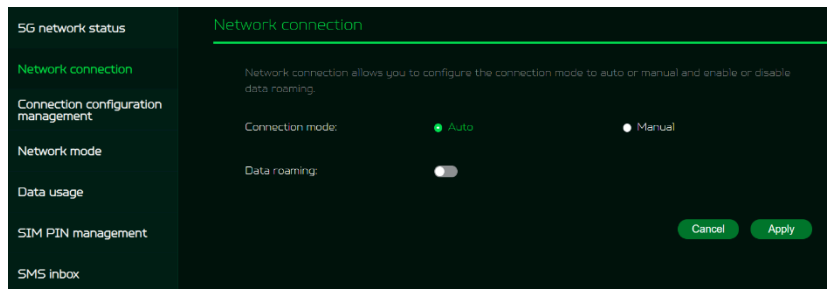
5G network status

Network connection

Connection configuration management

Network mode

Data usage

SIM PIN management

SMS inbox

Network connection

Network connection allows you to configure the connection mode to auto or manual and enable or disable data roaming.

Connection mode: Auto Manual

Data roaming:

Cancel Apply